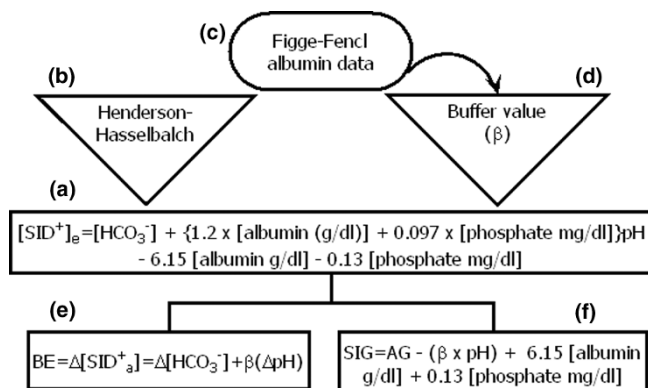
(c) Figge-Fencl albumin data

(b) Henderson-Hasselbalch

(d) Buffer value ($\beta$)

(a)

$[SID^+]_e = [HCO_3^-] + \{1.2 \times [\text{albumin (g/dl)}] + 0.097 \times [\text{phosphate mg/dl}]\}\text{pH} - 6.15\ [\text{albumin g/dl}] - 0.13\ [\text{phosphate mg/dl}]$

(e)

$BE = \Delta[SID^+_a] = \Delta[HCO_3^-] + \beta(\Delta pH)$

(f)

$SIG = AG - (\beta \times pH) + 6.15\ [\text{albumin g/dl}] + 0.13\ [\text{phosphate mg/dl}]$